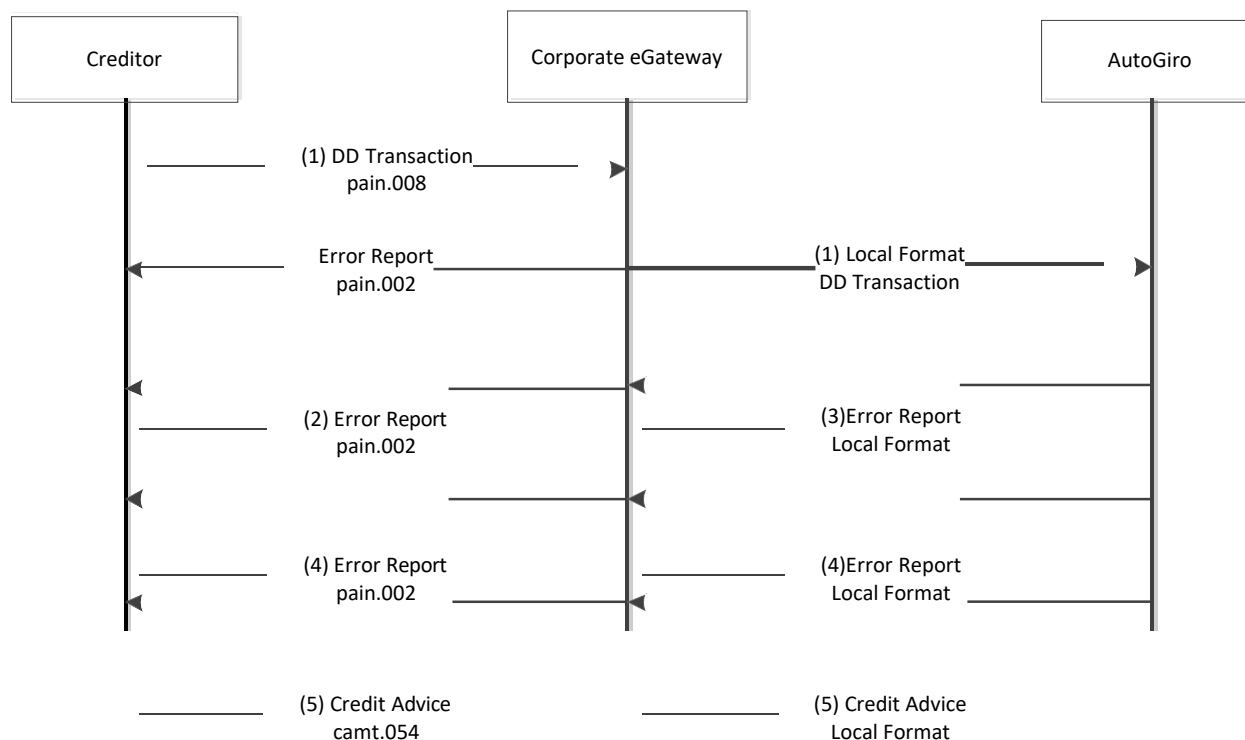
Creditor

Corporate eGateway

AutoGiro

(1) DD Transaction
pain.008

Error Report
pain.002

(1) Local Format
DD Transaction

(2) Error Report
pain.002

(3)Error Report
Local Format

(4) Error Report
pain.002

(4)Error Report
Local Format

(5) Credit Advice
camt.054

(5) Credit Advice
Local Format